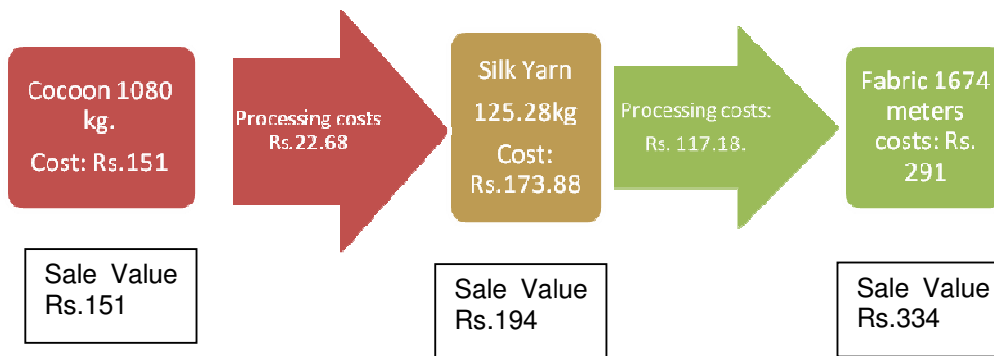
Cocoon 1080 kg.
Cost: Rs.151

Processing costs Rs.22.68

Silk Yarn 125.28kg
Cost: Rs.173.88

Processing costs: Rs. 117.18.

Fabric 1674 meters costs: Rs. 291

Sale Value Rs.151

Sale Value Rs.194

Sale Value Rs.334